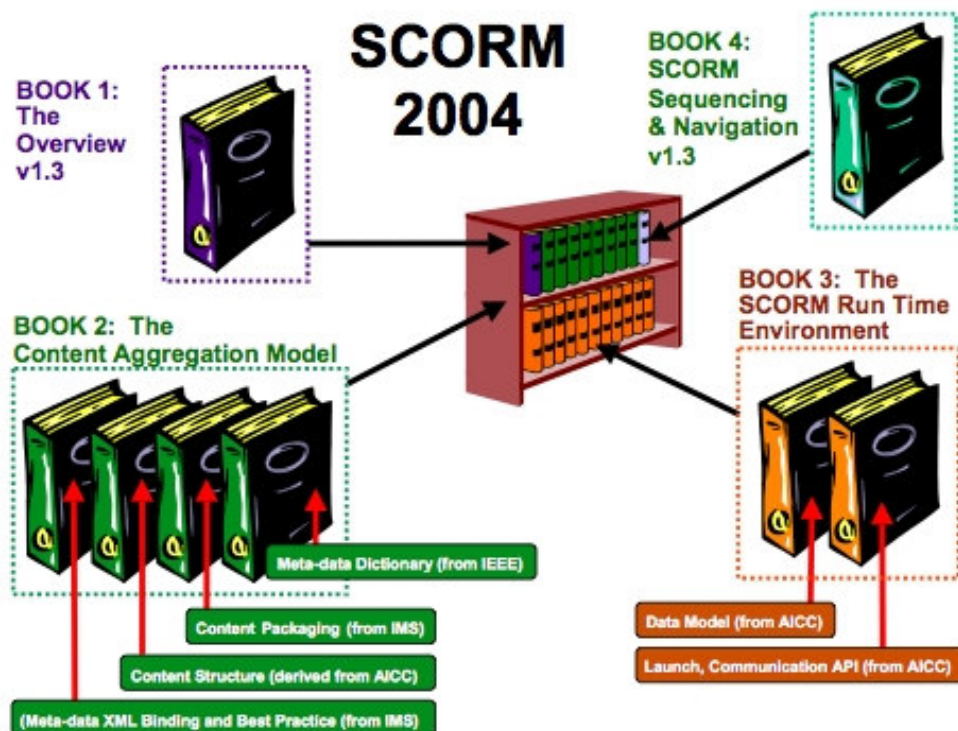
SCORM 2004

BOOK 1: The Overview v1.3

BOOK 4: SCORM Sequencing & Navigation v1.3

BOOK 3: The SCORM Run Time Environment

BOOK 2: The Content Aggregation Model

Meta-data Dictionary (from IEEE)

Content Packaging (from IMS)

Content Structure (derived from AICC)

(Meta-data XML Binding and Best Practice (from IMS)

Data Model (from AICC)

Launch, Communication API (from AICC)